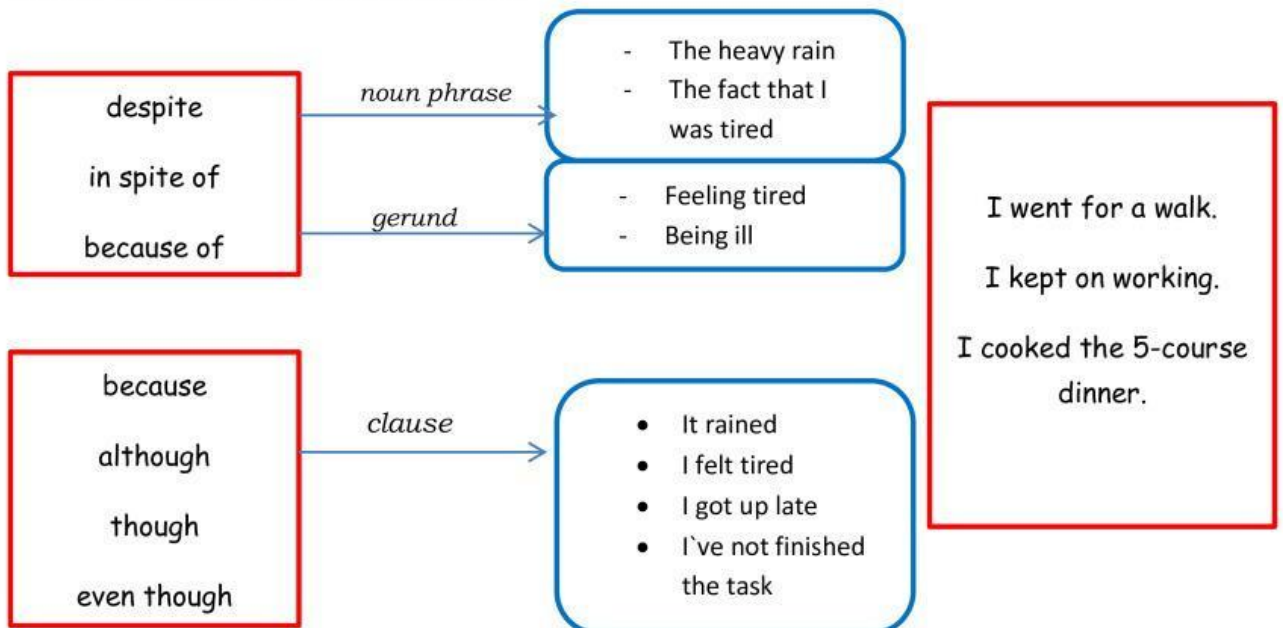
despite

in spite of

because of

noun phrase

- The heavy rain
- The fact that I was tired

gerund

- Feeling tired
- Being ill

because

although

though

even though

clause

- It rained
- I felt tired
- I got up late
- I`ve not finished the task

I went for a walk.

I kept on working.

I cooked the 5-course dinner.